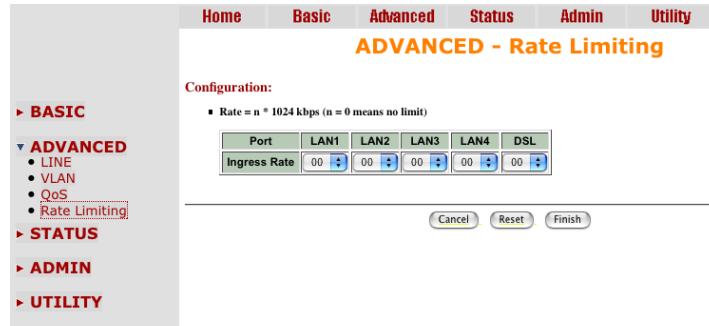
Home Basic Advanced Status Admin Utility

ADVANCED - Rate Limiting

▸ BASIC

▾ ADVANCED
• LINE
• VLAN
• QoS
• Rate Limiting

▸ STATUS

▸ ADMIN

▸ UTILITY

Configuration:

■ Rate = n * 1024 kbps (n = 0 means no limit)

| Port | LAN1 | LAN2 | LAN3 | LAN4 | DSL |
|---|---|---|---|---|---|
| Ingress Rate | 00 | 00 | 00 | 00 | 00 |

Cancel Reset Finish